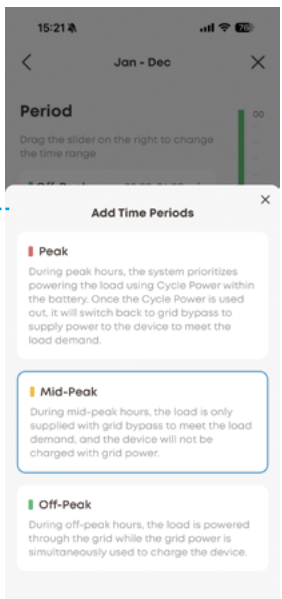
15:21 78

Jan - Dec

Period

Drag the slider on the right to change the time range

00

Add Time Periods

Peak

During peak hours, the system prioritizes powering the load using Cycle Power within the battery. Once the Cycle Power is used out, it will switch back to grid bypass to supply power to the device to meet the load demand.

Mid-Peak

During mid-peak hours, the load is only supplied with grid bypass to meet the load demand, and the device will not be charged with grid power.

Off-Peak

During off-peak hours, the load is powered through the grid while the grid power is simultaneously used to charge the device.